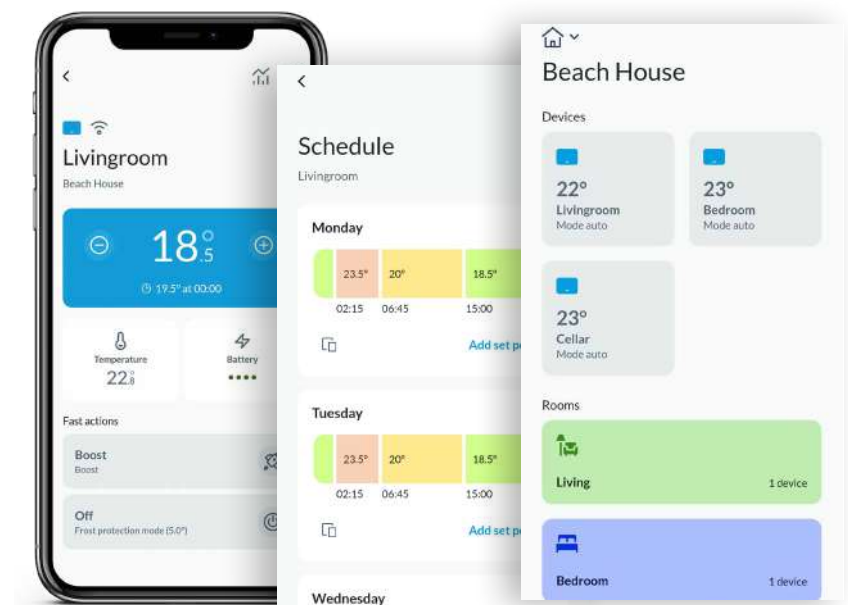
<

Livingroom

Beach House

18.5

19.5° at 00:00

Temperature

22.8

Battery

Fast actions

Boost

Boost

Off

Frost protection mode (5.0°)

<

Schedule

Livingroom

Monday

23.5°

20°

18.5°

02:15

06:45

15:00

Add set p

Tuesday

23.5°

20°

18.5°

02:15

06:45

15:00

Add set p

Wednesday

Beach House

Devices

22°

Livingroom

Mode auto

23°

Bedroom

Mode auto

23°

Cellar

Mode auto

Rooms

Living

1 device

Bedroom

1 device